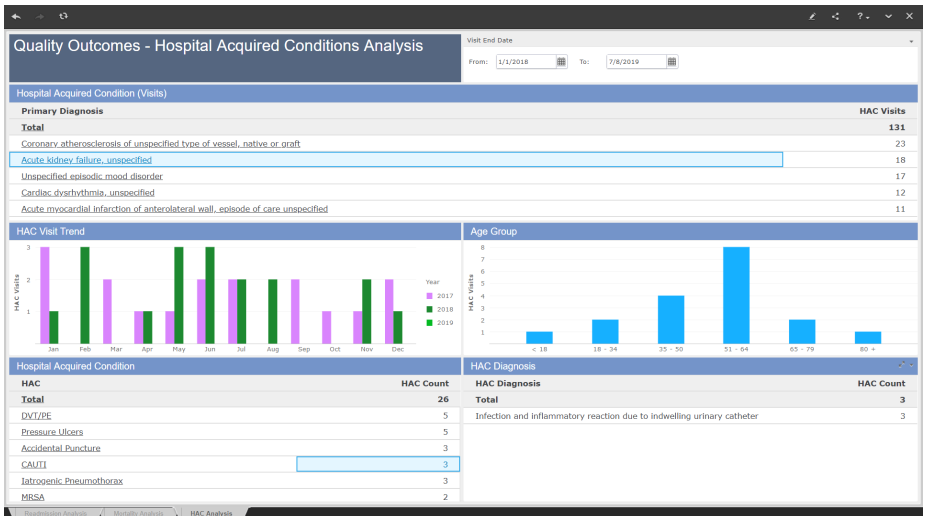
Quality Outcomes - Hospital Acquired Conditions Analysis

Visit End Date

From: 1/1/2018 To: 7/8/2019

Hospital Acquired Condition (Visits)

| Primary Diagnosis | HAC Visits |
|---|---|
| Total | 131 |
| Coronary atherosclerosis of unspecified type of vessel, native or graft | 23 |
| Acute kidney failure, unspecified | 18 |
| Unspecified episodic mood disorder | 17 |
| Cardiac dysrhythmia, unspecified | 12 |
| Acute myocardial infarction of anterolateral wall, episode of care unspecified | 11 |

HAC Visit Trend

HAC Visits

3
2
1

Jan Feb Mar Apr May Jun Jul Aug Sep Oct Nov Dec

Year
2017
2018
2019

Age Group

HAC Visits

8
7
6
5
4
3
2
1

< 18 18 - 34 35 - 50 51 - 64 65 - 79 80 +

Hospital Acquired Condition

| HAC | HAC Count |
|---|---|
| Total | 26 |
| DVT/PE | 5 |
| Pressure Ulcers | 5 |
| Accidental Puncture | 3 |
| CAUTI | 3 |
| Iatrogenic Pneumothorax | 3 |
| MRSA | 2 |

HAC Diagnosis

| HAC Diagnosis | HAC Count |
|---|---|
| Total | 3 |
| Infection and inflammatory reaction due to indwelling urinary catheter | 3 |

Readmission Analysis Mortality Analysis HAC Analysis